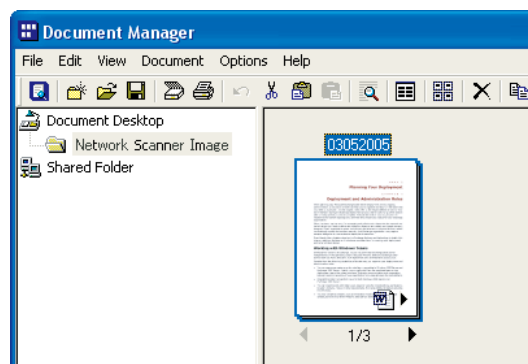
Document Manager

File Edit View Document Options Help

Document Desktop

Network Scanner Image

Shared Folder

03052005

Planning Your Deployment

Deployment and Administration Roles

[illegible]

Working with Windows Teams

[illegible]

1/3